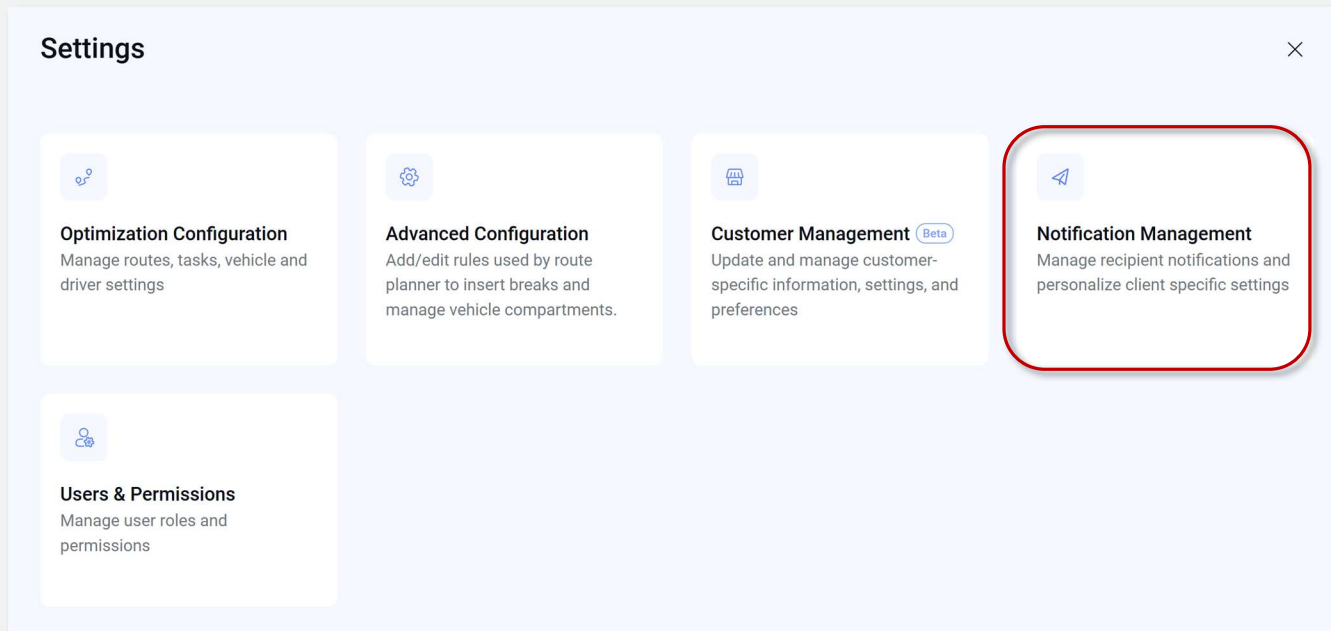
Settings

Optimization Configuration
Manage routes, tasks, vehicle and driver settings

Advanced Configuration
Add/edit rules used by route planner to insert breaks and manage vehicle compartments.

Customer Management Beta
Update and manage customer-specific information, settings, and preferences

Notification Management
Manage recipient notifications and personalize client specific settings

Users & Permissions
Manage user roles and permissions